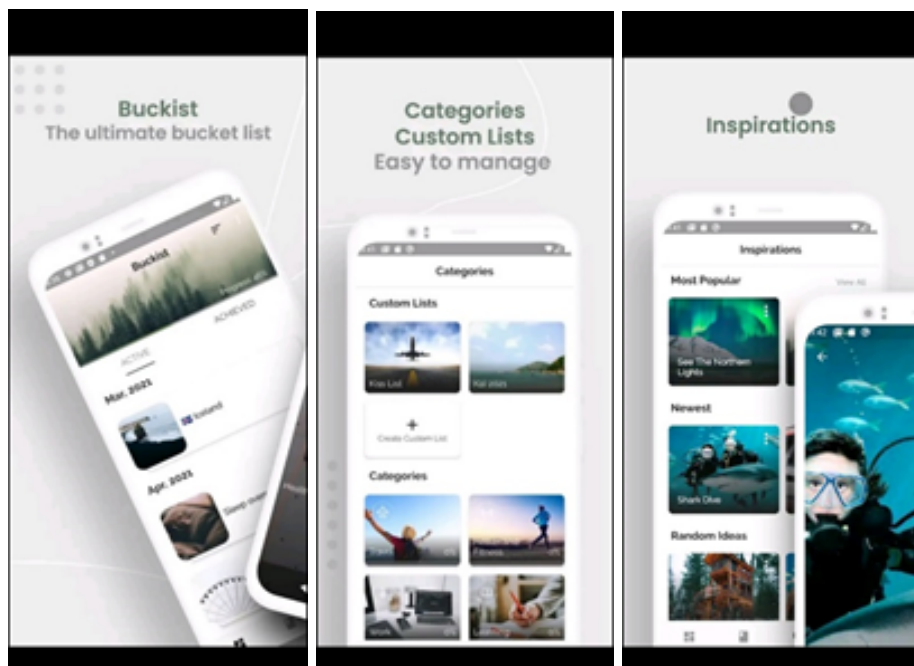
Buckist
The ultimate bucket list

Buckist

ACTIVE

ACHIEVED

Mar. 2021

Iceland

Apr. 2021

Categories
Custom Lists
Easy to manage

Categories

Custom Lists

Kiss List

Create Custom List

Categories

Fitness

Work

Inspirations

Inspirations

Most Popular

View All

See The Northern Lights

Newest

Shark Dive

Random Ideas